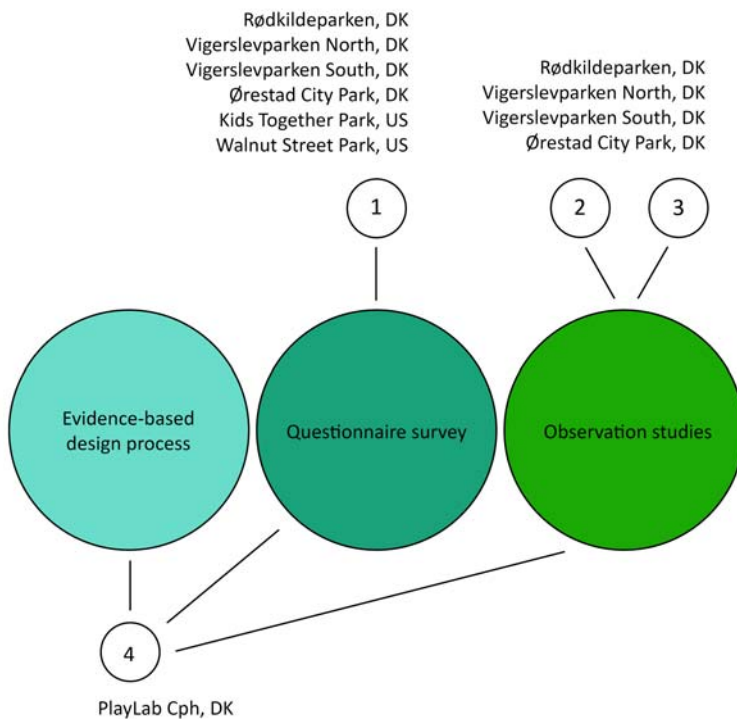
Rødkildeparken, DK
Vigerslevparken North, DK
Vigerslevparken South, DK
Ørestad City Park, DK
Kids Together Park, US
Walnut Street Park, US

Rødkildeparken, DK
Vigerslevparken North, DK
Vigerslevparken South, DK
Ørestad City Park, DK

1

2

3

Evidence-based design process

Questionnaire survey

Observation studies

4

PlayLab Cph, DK